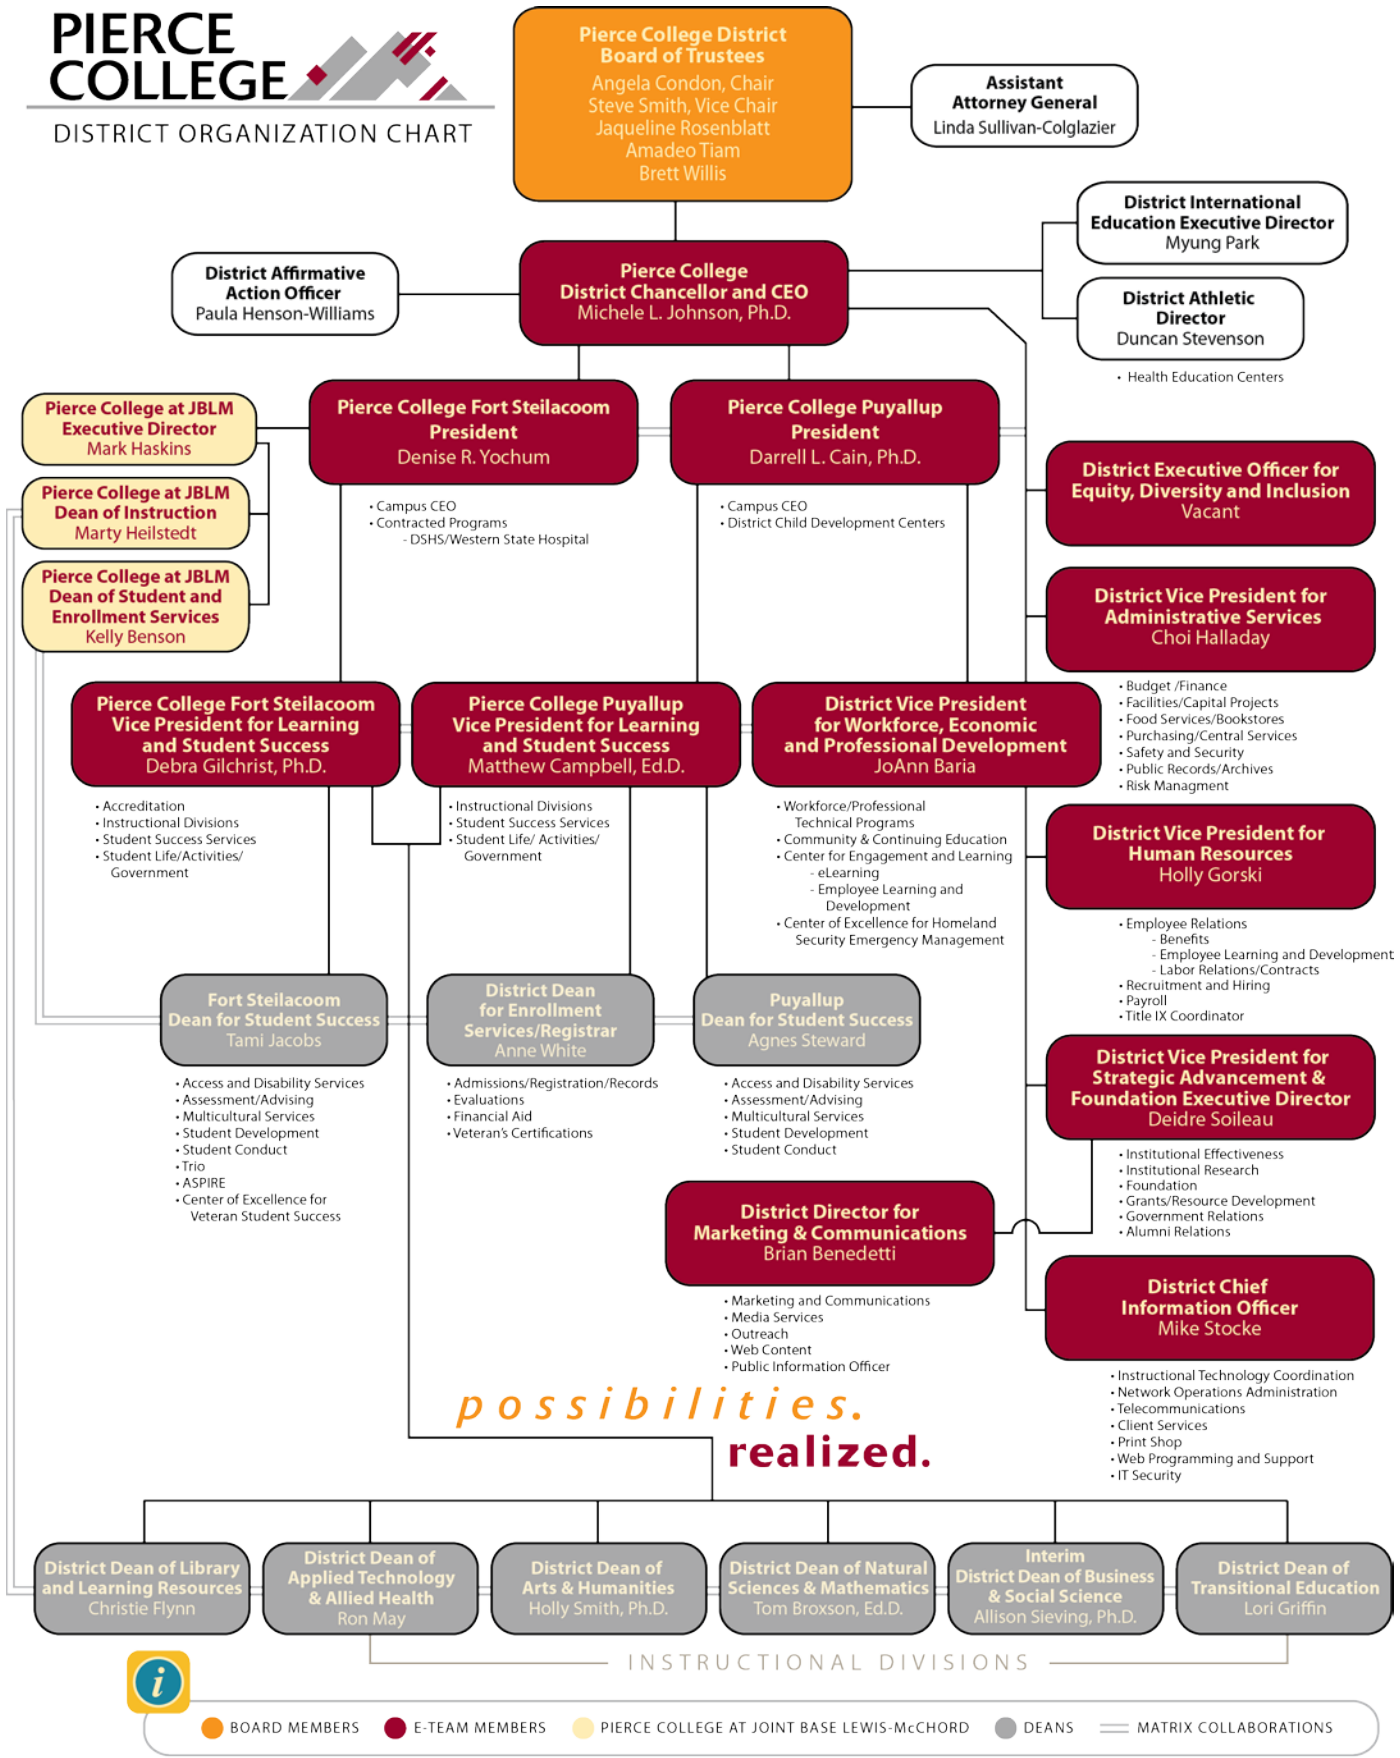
PIERCE COLLEGE
DISTRICT ORGANIZATION CHART

Pierce College District Board of Trustees
Angela Condon, Chair
Steve Smith, Vice Chair
Jaqueline Rosenblatt
Amadeo Tiam
Brett Willis

Assistant Attorney General
Linda Sullivan-Colglazier

District International Education Executive Director
Myung Park

District Athletic Director
Duncan Stevenson
• Health Education Centers

District Affirmative Action Officer
Paula Henson-Williams

Pierce College District Chancellor and CEO
Michele L. Johnson, Ph.D.

Pierce College at JBLM Executive Director
Mark Haskins

Pierce College at JBLM Dean of Instruction
Marty Heilstedt

Pierce College at JBLM Dean of Student and Enrollment Services
Kelly Benson

Pierce College Fort Steilacoom President
Denise R. Yochum
• Campus CEO
• Contracted Programs
- DSHS/Western State Hospital

Pierce College Puyallup President
Darrell L. Cain, Ph.D.
• Campus CEO
• District Child Development Centers

District Executive Officer for Equity, Diversity and Inclusion
Vacant

District Vice President for Administrative Services
Choi Halladay
• Budget /Finance
• Facilities/Capital Projects
• Food Services/Bookstores
• Purchasing/Central Services
• Safety and Security
• Public Records/Archives
• Risk Managment

Pierce College Fort Steilacoom Vice President for Learning and Student Success
Debra Gilchrist, Ph.D.
• Accreditation
• Instructional Divisions
• Student Success Services
• Student Life/Activities/ Government

Pierce College Puyallup Vice President for Learning and Student Success
Matthew Campbell, Ed.D.
• Instructional Divisions
• Student Success Services
• Student Life/ Activities/ Government

District Vice President for Workforce, Economic and Professional Development
JoAnn Baria
• Workforce/Professional Technical Programs
• Community & Continuing Education
• Center for Engagement and Learning
- eLearning
- Employee Learning and Development
• Center of Excellence for Homeland Security Emergency Management

District Vice President for Human Resources
Holly Gorski
• Employee Relations
- Benefits
- Employee Learning and Development
- Labor Relations/Contracts
• Recruitment and Hiring
• Payroll
• Title IX Coordinator

Fort Steilacoom Dean for Student Success
Tami Jacobs
• Access and Disability Services
• Assessment/Advising
• Multicultural Services
• Student Development
• Student Conduct
• Trio
• ASPIRE
• Center of Excellence for Veteran Student Success

District Dean for Enrollment Services/Registrar
Anne White
• Admissions/Registration/Records
• Evaluations
• Financial Aid
• Veteran's Certifications

Puyallup Dean for Student Success
Agnes Steward
• Access and Disability Services
• Assessment/Advising
• Multicultural Services
• Student Development
• Student Conduct

District Vice President for Strategic Advancement & Foundation Executive Director
Deidre Soileau
• Institutional Effectiveness
• Institutional Research
• Foundation
• Grants/Resource Development
• Government Relations
• Alumni Relations

District Director for Marketing & Communications
Brian Benedetti
• Marketing and Communications
• Media Services
• Outreach
• Web Content
• Public Information Officer

District Chief Information Officer
Mike Stocke
• Instructional Technology Coordination
• Network Operations Administration
• Telecommunications
• Client Services
• Print Shop
• Web Programming and Support
• IT Security

possibilities. realized.

District Dean of Library and Learning Resources
Christie Flynn

District Dean of Applied Technology & Allied Health
Ron May

District Dean of Arts & Humanities
Holly Smith, Ph.D.

District Dean of Natural Sciences & Mathematics
Tom Broxson, Ed.D.

Interim District Dean of Business & Social Science
Allison Sieving, Ph.D.

District Dean of Transitional Education
Lori Griffin

INSTRUCTIONAL DIVISIONS

i
BOARD MEMBERS   E-TEAM MEMBERS   PIERCE COLLEGE AT JOINT BASE LEWIS-McCHORD   DEANS   MATRIX COLLABORATIONS